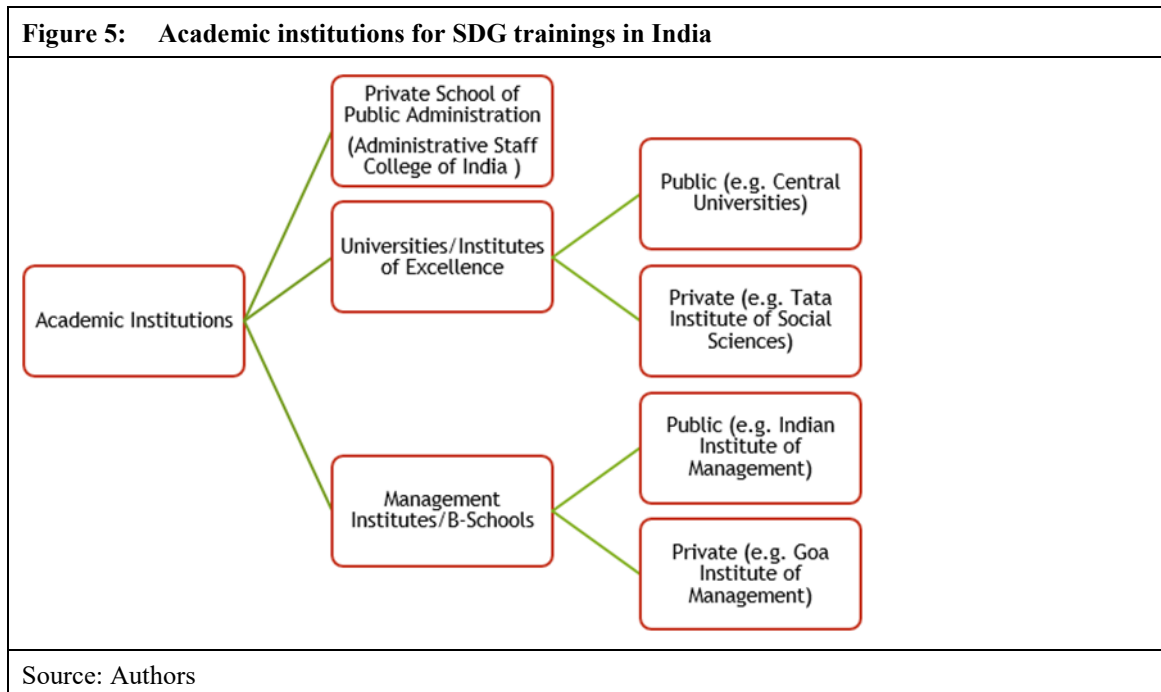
Figure 5: Academic institutions for SDG trainings in India

Academic Institutions

Private School of Public Administration (Administrative Staff College of India )

Universities/Institutes of Excellence

Public (e.g. Central Universities)

Private (e.g. Tata Institute of Social Sciences)

Management Institutes/B-Schools

Public (e.g. Indian Institute of Management)

Private (e.g. Goa Institute of Management)

Source: Authors